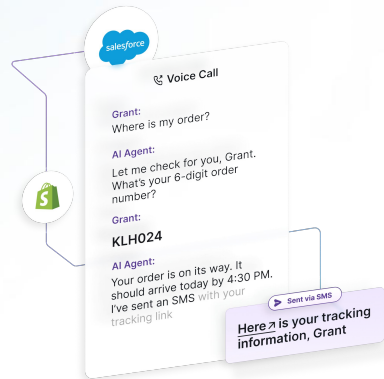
salesforce

Voice Call

Grant:
Where is my order?

AI Agent:
Let me check for you, Grant. What's your 6-digit order number?

Grant:
KLH024

AI Agent:
Your order is on its way. It should arrive today by 4:30 PM. I've sent an SMS with your tracking link

Sent via SMS

Here↗ is your tracking information, Grant